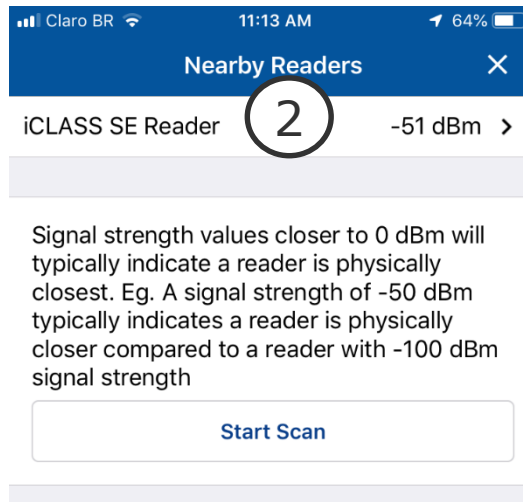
Claro BR 11:13 AM 64%

Nearby Readers ✕

iCLASS SE Reader 2 -51 dBm >

Signal strength values closer to 0 dBm will typically indicate a reader is physically closest. Eg. A signal strength of -50 dBm typically indicates a reader is physically closer compared to a reader with -100 dBm signal strength

Start Scan